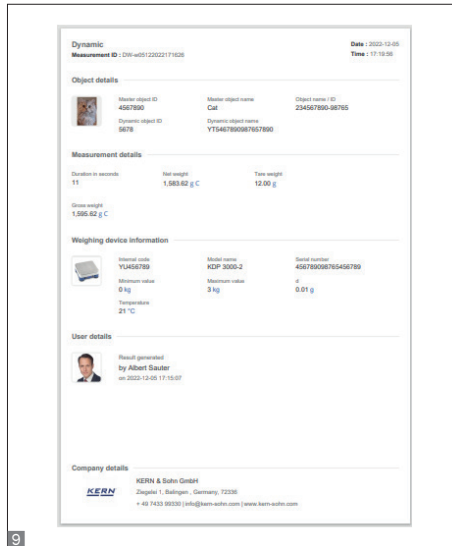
Dynamic
Measurement ID : DW-e0512202217 1626

Date : 2022-12-05
Time : 17:19:56

Object details

Master object ID
4567890

Master object name
Cat

Object name / ID
234567890-98765

Dynamic object ID
5678

Dynamic object name
YT5467890987657890

Measurement details

Duration in seconds
11

Net weight
1,583.62 g C

Tare weight
12.00 g

Gross weight
1,595.62 g C

Weighing device information

Internal code
YU456789

Model name
KDP 3000-2

Serial number
456789098765456789

Minimum value
0 kg

Maximum value
3 kg

d
0.01 g

Temperature
21 °C

User details

Result generated
by Albert Sauter
on 2022-12-05 17:15:07

Company details

KERN

KERN & Sohn GmbH
Ziegelei 1, Balingen , Germany, 72336
+ 49 7433 99330 | info@kern-sohn.com | www.kern-sohn.com

9